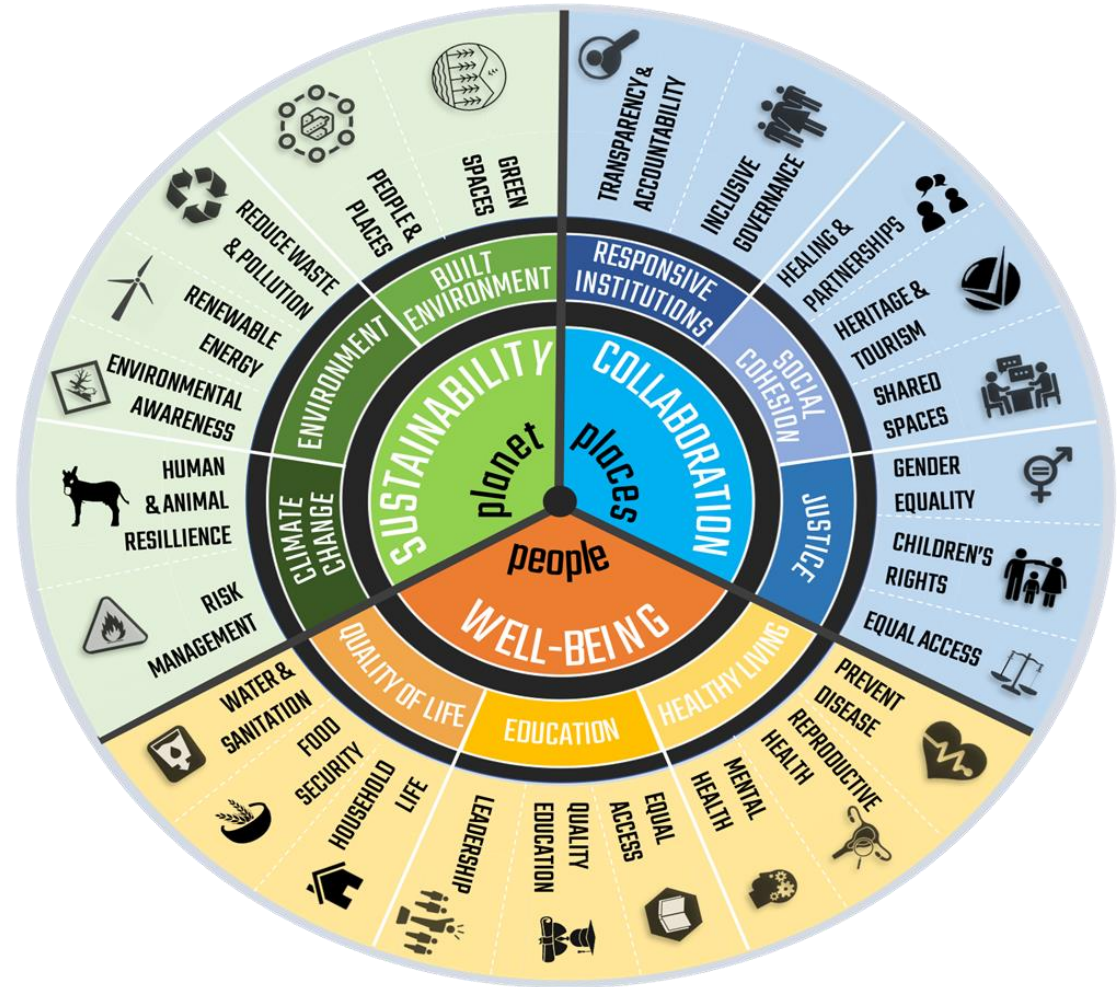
planet
places
people

SUSTAINABILITY
COLLABORATION
WELL-BEING

BUILT ENVIRONMENT
ENVIRONMENT
CLIMATE CHANGE
RESPONSIVE INSTITUTIONS
SOCIAL COHESION
JUSTICE
QUALITY OF LIFE
EDUCATION
HEALTHY LIVING

GREEN SPACES
PEOPLE & PLACES
REDUCE WASTE & POLLUTION
RENEWABLE ENERGY
ENVIRONMENTAL AWARENESS
HUMAN & ANIMAL RESILLIENCE
RISK MANAGEMENT

TRANSPARENCY & ACCOUNTABILITY
INCLUSIVE GOVERNANCE
HEALING & PARTNERSHIPS
HERITAGE & TOURISM
SHARED SPACES
GENDER EQUALITY
CHILDREN'S RIGHTS
EQUAL ACCESS

PREVENT DISEASE
REPRODUCTIVE HEALTH
MENTAL HEALTH
EQUAL ACCESS
QUALITY EDUCATION
LEADERSHIP
HOUSEHOLD LIFE
FOOD SECURITY
WATER & SANITATION